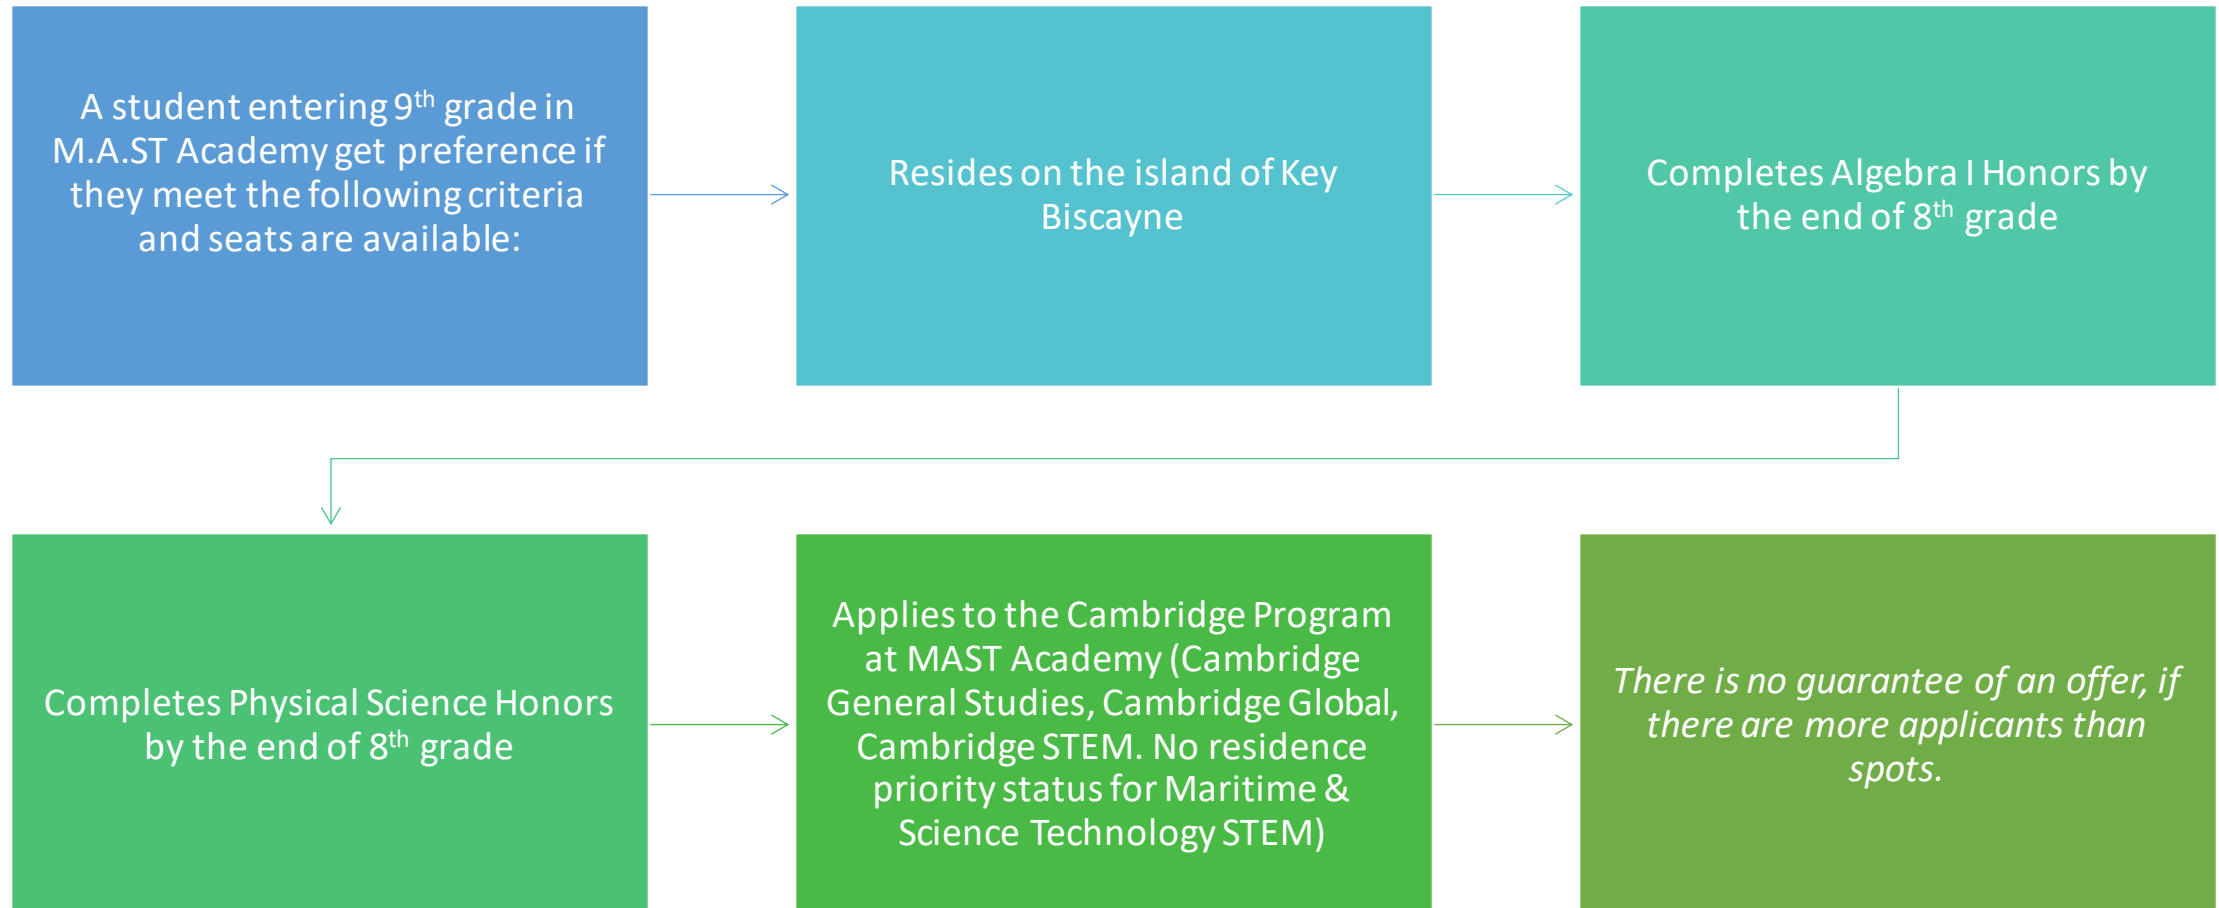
A student entering 9$^{th}$ grade in M.A.ST Academy get preference if they meet the following criteria and seats are available:

Resides on the island of Key Biscayne

Completes Algebra I Honors by the end of 8$^{th}$ grade

Completes Physical Science Honors by the end of 8$^{th}$ grade

Applies to the Cambridge Program at MAST Academy (Cambridge General Studies, Cambridge Global, Cambridge STEM. No residence priority status for Maritime & Science Technology STEM)

There is no guarantee of an offer, if there are more applicants than spots.